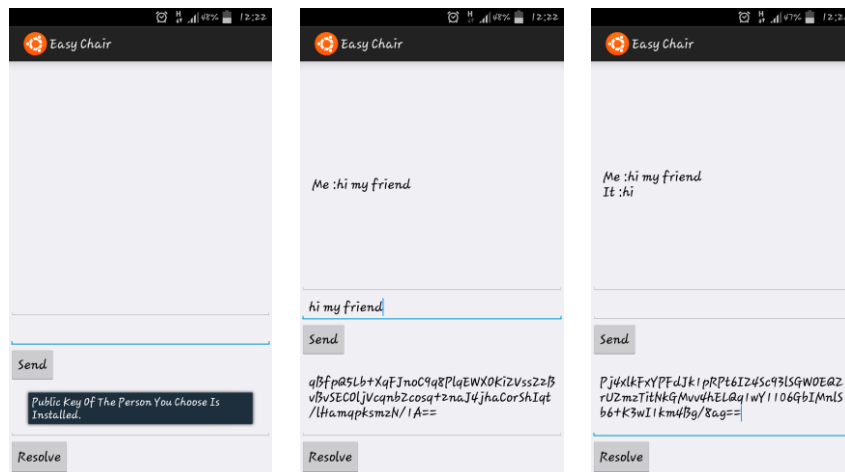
H 98% 12:22

Easy Chair

Send

Public Key Of The Person You Choose Is Installed.

Resolve

H 98% 12:22

Easy Chair

Me :hi my friend

hi my friend

Send

qBfpa5Lb+XqFJnoC9q8PlqEWX0KiZVss2zB vBvSECOljVcqnbZcosq+znaJ4jhaCorShIqt /lHamqpksmzN/!A==

Resolve

H 97% 12:2

Easy Chair

Me :hi my friend
It :hi

Send

Pj4xlkFxYPFdJk1pRPt6IZ4Sc93lSGW0EQZ rUZmzTitNkGMvv4hELQq1wY1106GbIMnlS b6+K3wI1km4Bg/8ag==

Resolve